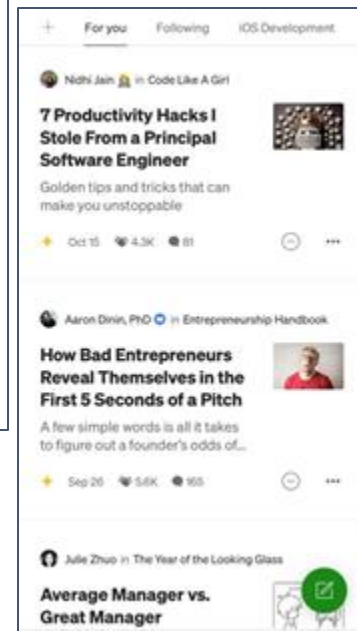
+ For you Following iOS Development

Nidhi Jain in Code Like A Girl

7 Productivity Hacks I Stole From a Principal Software Engineer

Golden tips and tricks that can make you unstoppable

Oct 15 4.3K 81

Aaron Dinin, PhD in Entrepreneurship Handbook

How Bad Entrepreneurs Reveal Themselves in the First 5 Seconds of a Pitch

A few simple words is all it takes to figure out a founder's odds of...

Sep 26 5.6K 165

Julie Zhuo in The Year of the Looking Glass

Average Manager vs. Great Manager